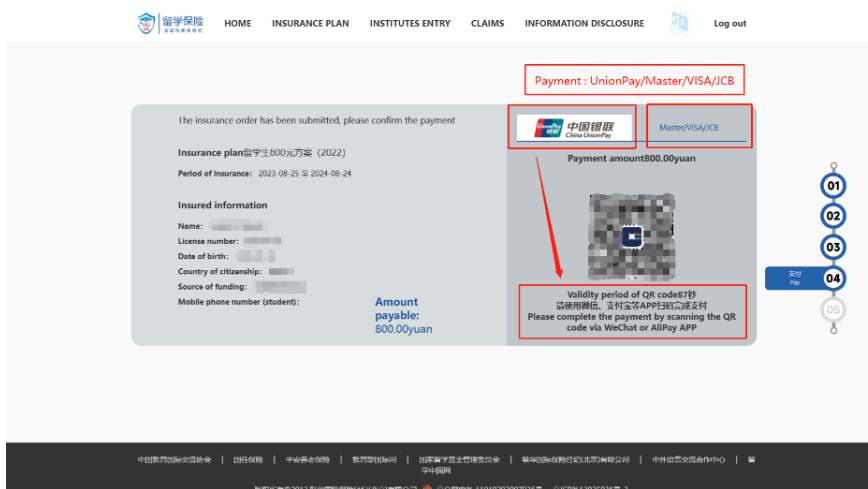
留学保险

HOME INSURANCE PLAN INSTITUTES ENTRY CLAIMS INFORMATION DISCLOSURE Log out

Payment : UnionPay/Master/VISA/JCB

The insurance order has been submitted, please confirm the payment

UnionPay 银联 中国银联 China UnionPay

Master/VISA/JCB

Insurance plan留学生800元方案（2022）

Period of insurance: 2023-08-25 至 2024-08-24

Payment amount800.00yuan

Insured information

Name:

License number:

Date of birth:

Country of citizenship:

Source of funding:

Mobile phone number (student):

Amount payable: 800.00yuan

Validity period of QR code87秒
请使用微信、支付宝等APP扫码完成支付
Please complete the payment by scanning the QR code via WeChat or AliPay APP

01
02
03
支付 Pay 04
05

中国教育国际交流协会 | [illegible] | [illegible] | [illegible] | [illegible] | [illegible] | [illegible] | 留学中国网

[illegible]